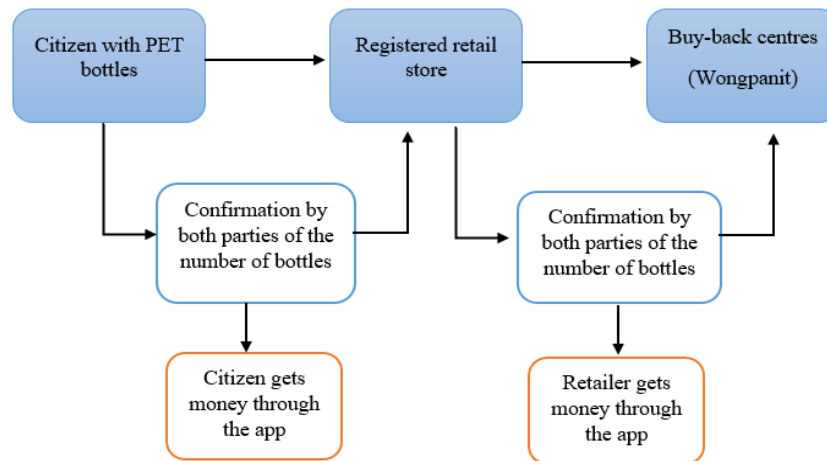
Citizen with PET bottles

Registered retail store

Buy-back centres

(Wongpanit)

Confirmation by both parties of the number of bottles

Confirmation by both parties of the number of bottles

Citizen gets money through the app

Retailer gets money through the app